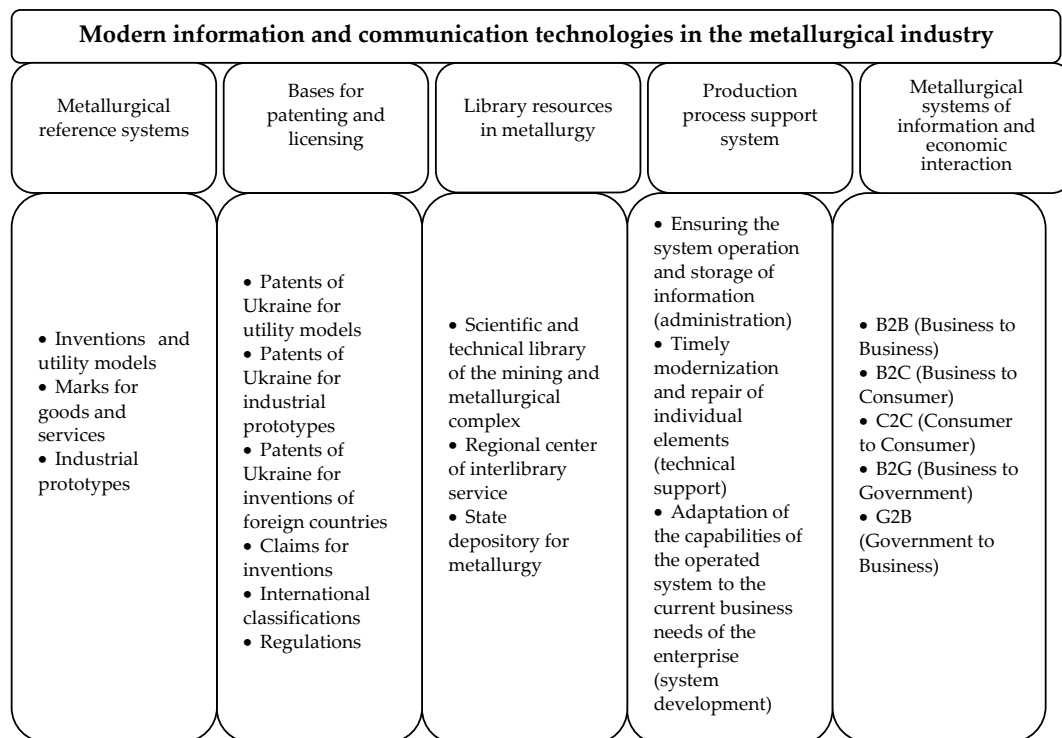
**Modern information and communication technologies in the metallurgical industry**

| Metallurgical reference systems | Bases for patenting and licensing | Library resources in metallurgy | Production process support system | Metallurgical systems of information and economic interaction |
|---|---|---|---|---|
| • Inventions and utility models • Marks for goods and services • Industrial prototypes | • Patents of Ukraine for utility models • Patents of Ukraine for industrial prototypes • Patents of Ukraine for inventions of foreign countries • Claims for inventions • International classifications • Regulations | • Scientific and technical library of the mining and metallurgical complex • Regional center of interlibrary service • State depository for metallurgy | • Ensuring the system operation and storage of information (administration) • Timely modernization and repair of individual elements (technical support) • Adaptation of the capabilities of the operated system to the current business needs of the enterprise (system development) | • B2B (Business to Business) • B2C (Business to Consumer) • C2C (Consumer to Consumer) • B2G (Business to Government) • G2B (Government to Business) |